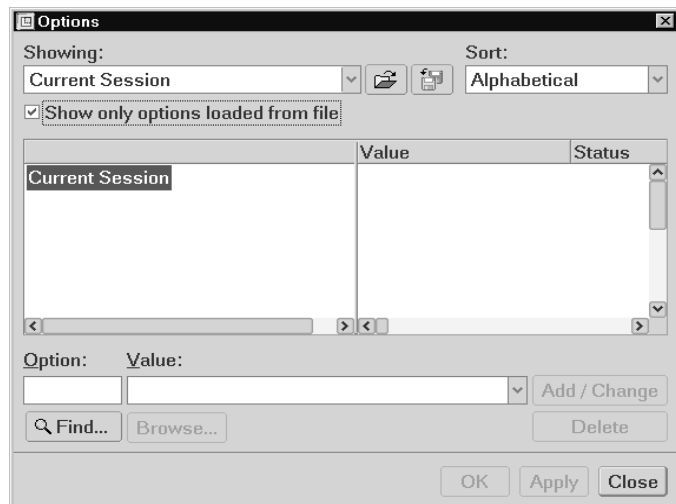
Options

Showing:
Current Session

Sort:
Alphabetical

Show only options loaded from file

| | Value | Status |
|---|---|---|
| Current Session | | |

Option:
Value:

Add / Change
Find...
Browse...
Delete

OK
Apply
Close